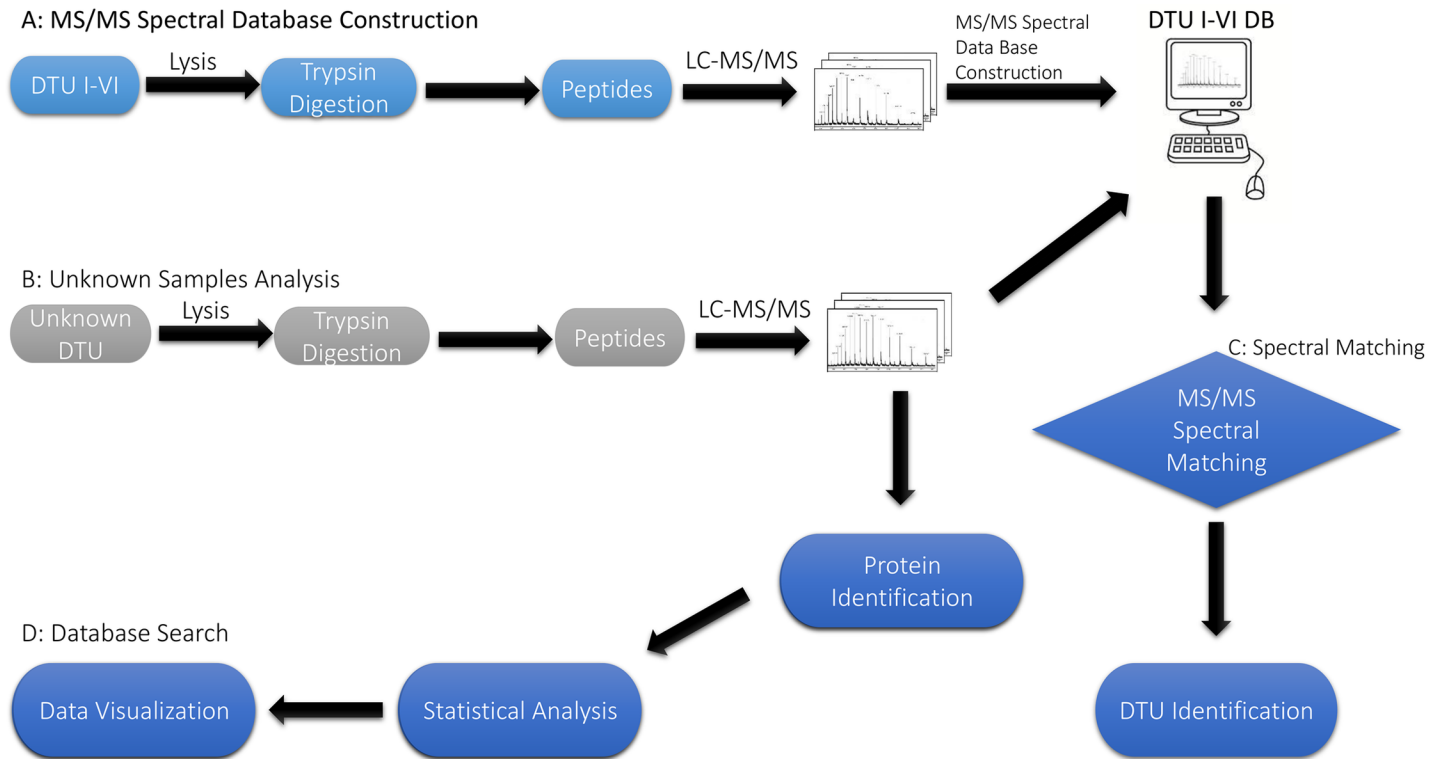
A: MS/MS Spectral Database Construction

DTU I-VI

Lysis

Trypsin Digestion

Peptides

LC-MS/MS

MS/MS Spectral Data Base Construction

DTU I-VI DB

B: Unknown Samples Analysis

Unknown DTU

Lysis

Trypsin Digestion

Peptides

LC-MS/MS

C: Spectral Matching

MS/MS Spectral Matching

Protein Identification

D: Database Search

Data Visualization

Statistical Analysis

DTU Identification